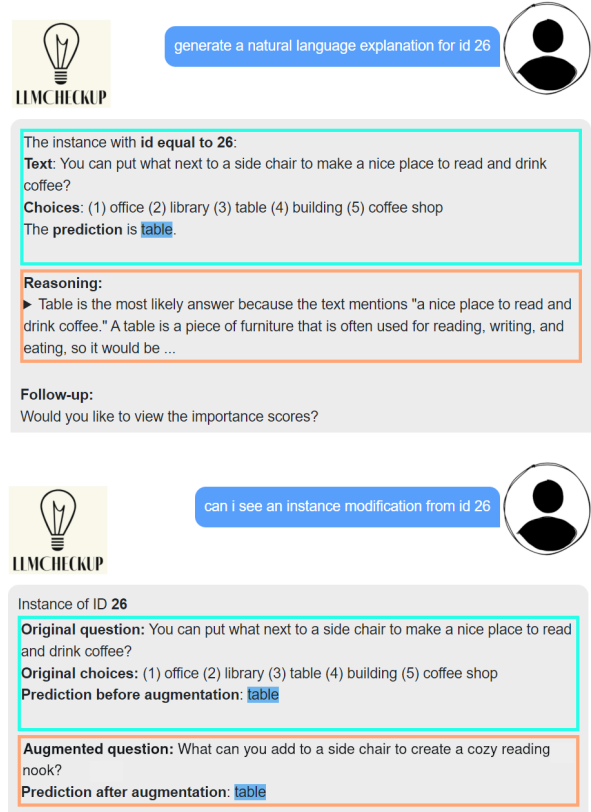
LLMCHECKUP

generate a natural language explanation for id 26

The instance with **id equal to 26**:
**Text**: You can put what next to a side chair to make a nice place to read and drink coffee?
**Choices**: (1) office (2) library (3) table (4) building (5) coffee shop
The **prediction** is table.

**Reasoning:**
► Table is the most likely answer because the text mentions "a nice place to read and drink coffee." A table is a piece of furniture that is often used for reading, writing, and eating, so it would be ...

**Follow-up:**
Would you like to view the importance scores?

LLMCHECKUP

can i see an instance modification from id 26

Instance of ID **26**
**Original question:** You can put what next to a side chair to make a nice place to read and drink coffee?
**Original choices:** (1) office (2) library (3) table (4) building (5) coffee shop
**Prediction before augmentation**: table

**Augmented question:** What can you add to a side chair to create a cozy reading nook?
**Prediction after augmentation**: table